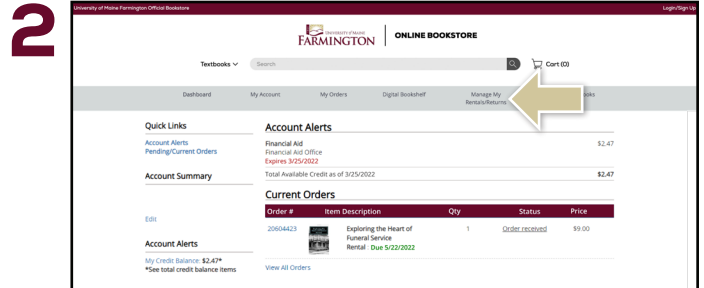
2

University of Maine Farmington Official Bookstore

Login/Sign Up

UNIVERSITY OF MAINE FARMINGTON | ONLINE BOOKSTORE

Textbooks

Search

Cart (0)

Dashboard | My Account | My Orders | Digital Bookshelf | Manage My Rentals/Returns | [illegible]ooks

Quick Links

Account Alerts
Pending/Current Orders

Account Summary

Edit

Account Alerts

My Credit Balance: $2.47*
*See total credit balance items

Account Alerts

Financial Aid
Financial Aid Office
Expires 3/25/2022 $2.47

Total Available Credit as of 3/25/2022 $2.47

Current Orders

| Order # | Item Description | Qty | Status | Price |
|---|---|---|---|---|
| 20604423 | Exploring the Heart of Funeral Service Rental Due 5/22/2022 | 1 | Order received | $9.00 |

View All Orders